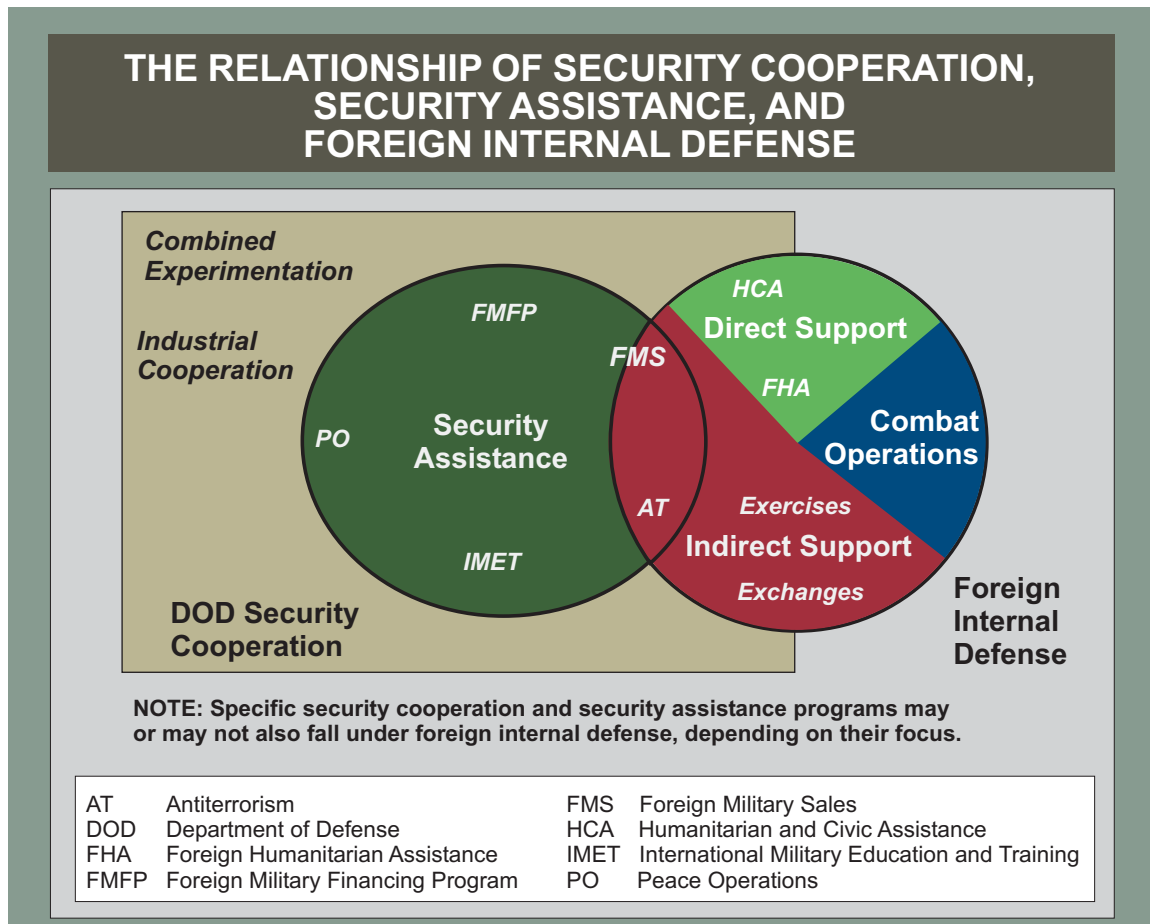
THE RELATIONSHIP OF SECURITY COOPERATION, SECURITY ASSISTANCE, AND FOREIGN INTERNAL DEFENSE

Combined Experimentation

Industrial Cooperation

FMFP

PO

Security Assistance

IMET

FMS

AT

HCA

Direct Support

FHA

Combat Operations

Exercises

Indirect Support

Exchanges

DOD Security Cooperation

Foreign Internal Defense

NOTE: Specific security cooperation and security assistance programs may or may not also fall under foreign internal defense, depending on their focus.

| | | | |
|---|---|---|---|
| AT | Antiterrorism | FMS | Foreign Military Sales |
| DOD | Department of Defense | HCA | Humanitarian and Civic Assistance |
| FHA | Foreign Humanitarian Assistance | IMET | International Military Education and Training |
| FMFP | Foreign Military Financing Program | PO | Peace Operations |